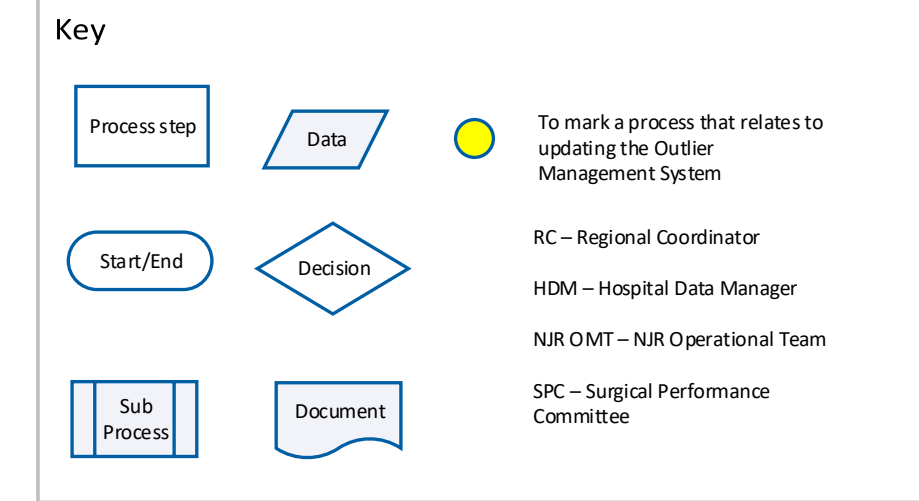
Key

Process step

Data

To mark a process that relates to updating the Outlier Management System

Start/End

Decision

RC – Regional Coordinator

HDM – Hospital Data Manager

NJR OMT – NJR Operational Team

Sub Process

Document

SPC – Surgical Performance Committee